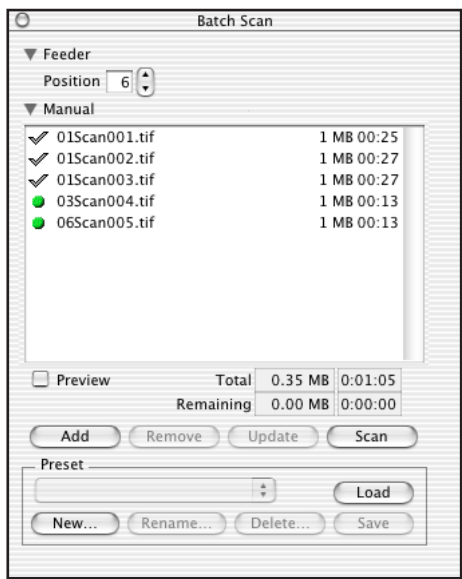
Batch Scan

Feeder

Position 6

Manual

01Scan001.tif 1 MB 00:25
01Scan002.tif 1 MB 00:27
01Scan003.tif 1 MB 00:27
03Scan004.tif 1 MB 00:13
06Scan005.tif 1 MB 00:13

Preview

| | | |
|---|---|---|
| Total | 0.35 MB | 0:01:05 |
| Remaining | 0.00 MB | 0:00:00 |

Add Remove Update Scan

Preset

Load

New... Rename... Delete... Save